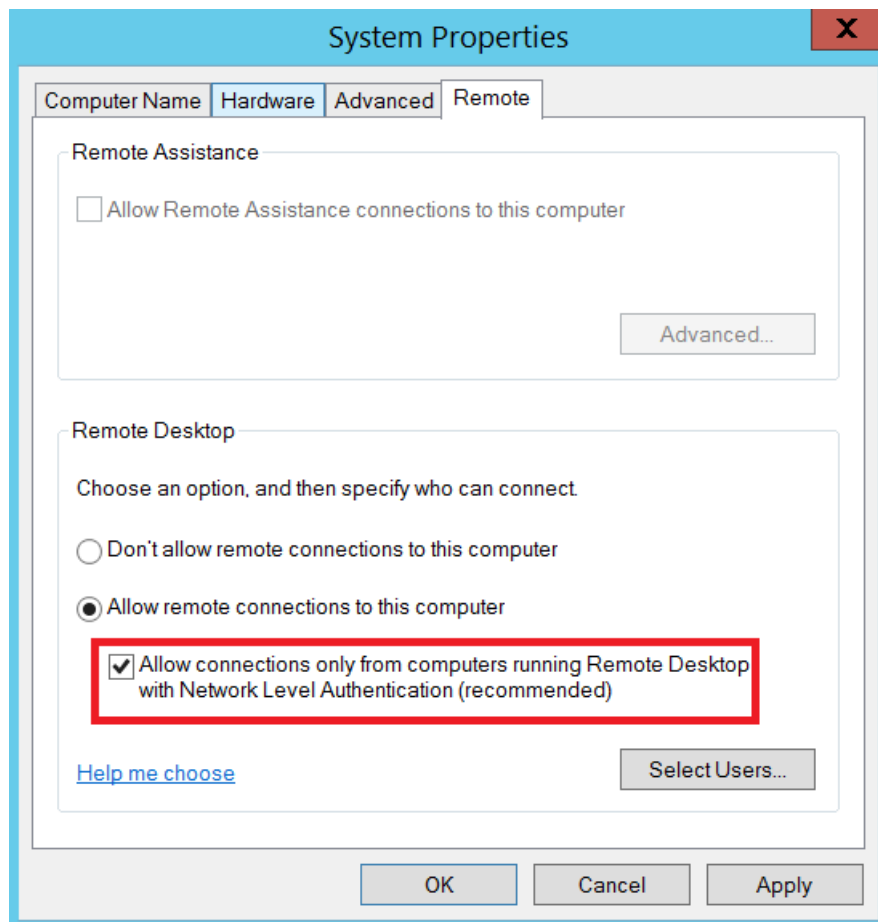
System Properties

X

Computer Name | Hardware | Advanced | Remote

Remote Assistance

Allow Remote Assistance connections to this computer

Advanced...

Remote Desktop

Choose an option, and then specify who can connect.

Don't allow remote connections to this computer

Allow remote connections to this computer

Allow connections only from computers running Remote Desktop with Network Level Authentication (recommended)

Help me choose

Select Users...

OK

Cancel

Apply